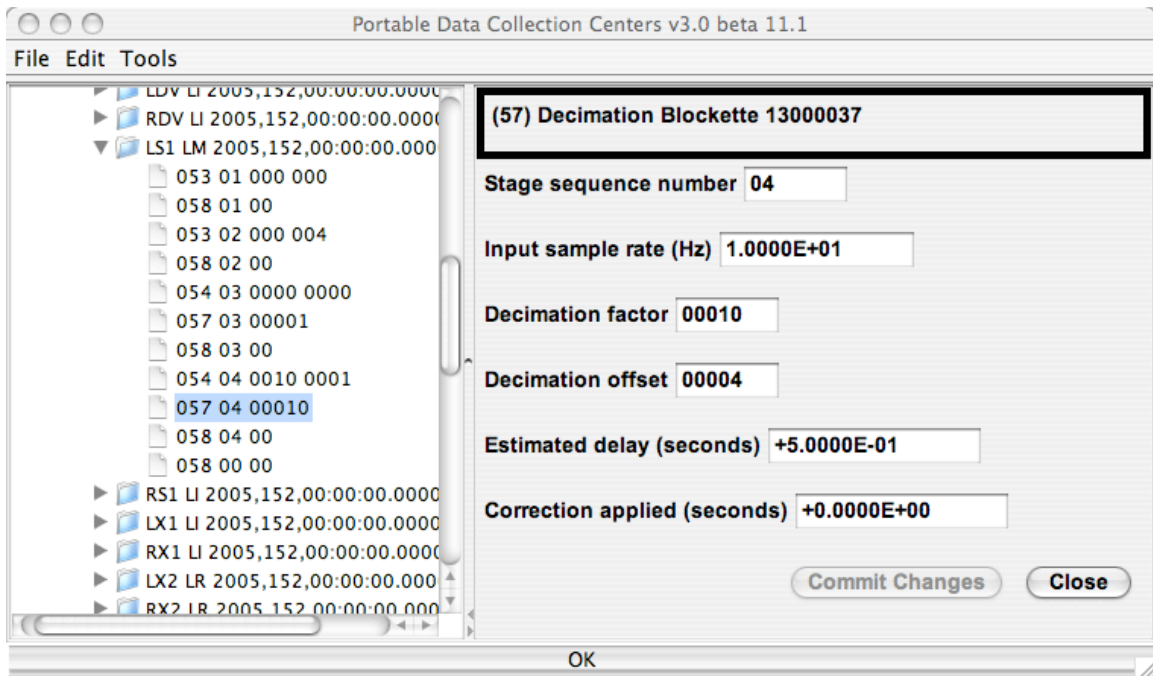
Portable Data Collection Centers v3.0 beta 11.1

File Edit Tools

LDV LI 2005,152,00:00:00.0000
RDV LI 2005,152,00:00:00.0000
LS1 LM 2005,152,00:00:00.0000
053 01 000 000
058 01 00
053 02 000 004
058 02 00
054 03 0000 0000
057 03 00001
058 03 00
054 04 0010 0001
057 04 00010
058 04 00
058 00 00
RS1 LI 2005,152,00:00:00.0000
LX1 LI 2005,152,00:00:00.0000
RX1 LI 2005,152,00:00:00.0000
LX2 LR 2005,152,00:00:00.000
RX2 LR 2005,152,00:00:00.000

(57) Decimation Blockette 13000037

Stage sequence number 04

Input sample rate (Hz) 1.0000E+01

Decimation factor 00010

Decimation offset 00004

Estimated delay (seconds) +5.0000E-01

Correction applied (seconds) +0.0000E+00

Commit Changes Close

OK